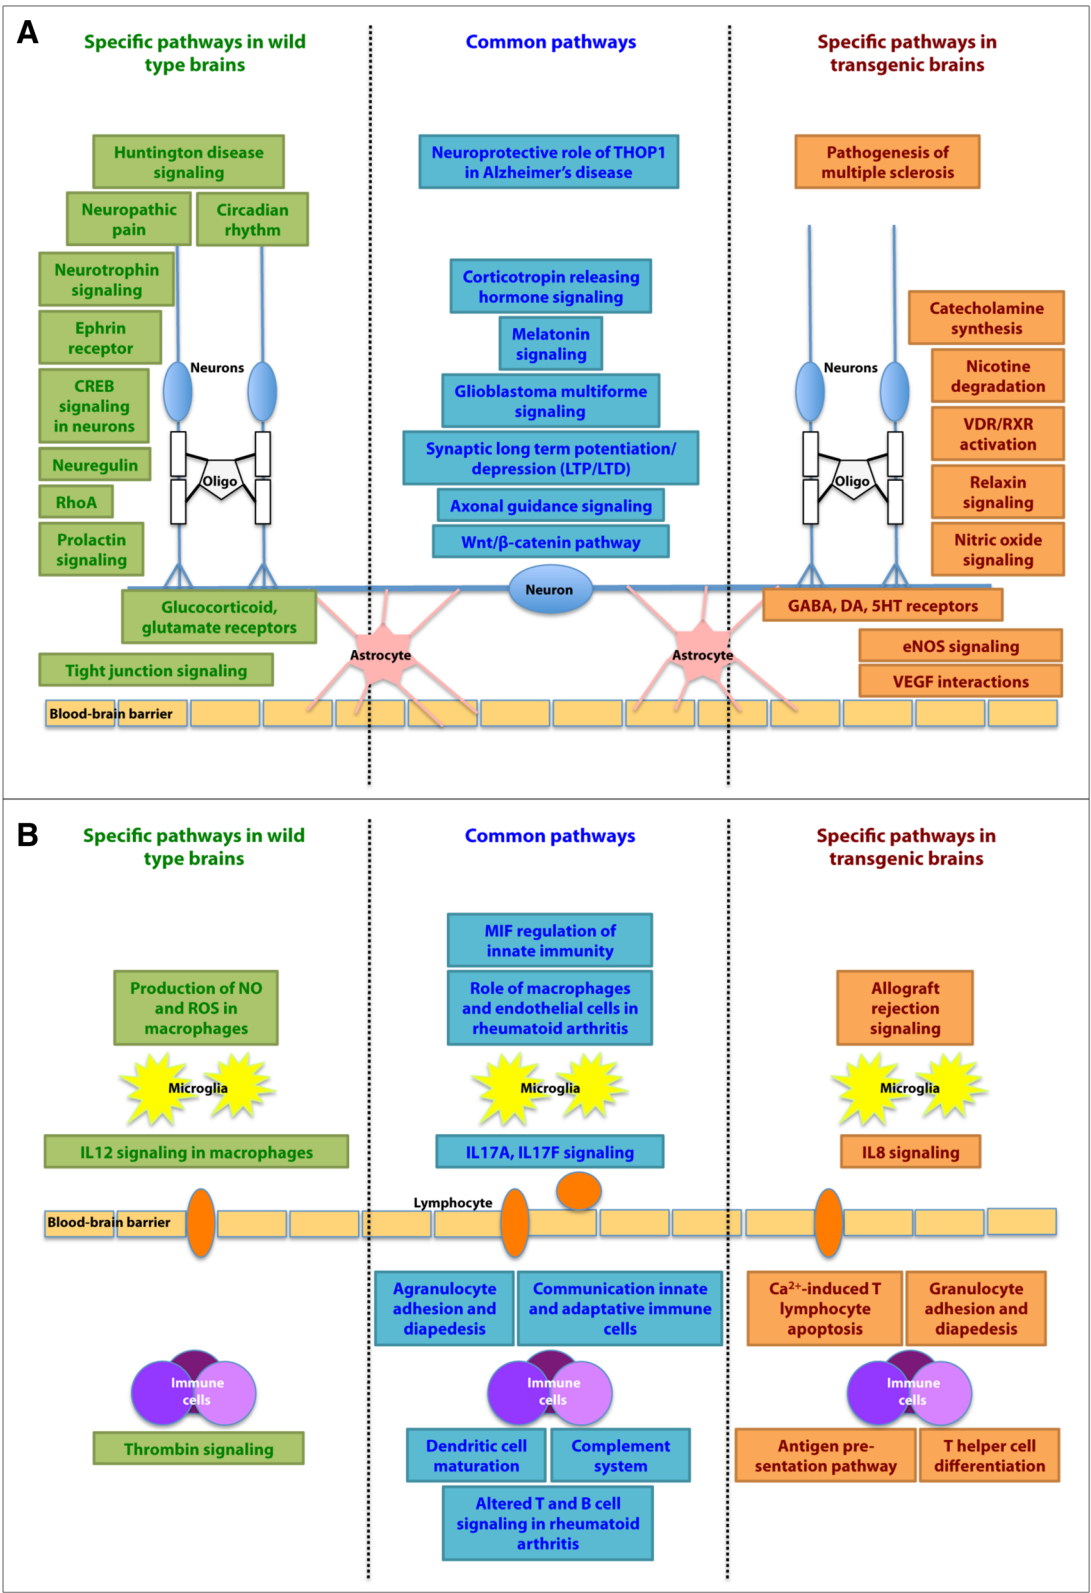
A

Specific pathways in wild type brains

Common pathways

Specific pathways in transgenic brains

Huntington disease signaling

Neuropathic pain

Circadian rhythm

Neurotrophin signaling

Ephrin receptor

CREB signaling in neurons

Neuregulin

RhoA

Prolactin signaling

Neurons

Oligo

Glucocorticoid, glutamate receptors

Tight junction signaling

Neuroprotective role of THOP1 in Alzheimer's disease

Corticotropin releasing hormone signaling

Melatonin signaling

Glioblastoma multiforme signaling

Synaptic long term potentiation/ depression (LTP/LTD)

Axonal guidance signaling

Wnt/β-catenin pathway

Neuron

Astrocyte

Astrocyte

Pathogenesis of multiple sclerosis

Catecholamine synthesis

Nicotine degradation

VDR/RXR activation

Relaxin signaling

Nitric oxide signaling

Neurons

Oligo

GABA, DA, 5HT receptors

eNOS signaling

VEGF interactions

Blood-brain barrier

B

Specific pathways in wild type brains

Common pathways

Specific pathways in transgenic brains

Production of NO and ROS in macrophages

Microglia

IL12 signaling in macrophages

MIF regulation of innate immunity

Role of macrophages and endothelial cells in rheumatoid arthritis

Microglia

IL17A, IL17F signaling

Allograft rejection signaling

Microglia

IL8 signaling

Lymphocyte

Blood-brain barrier

Agranulocyte adhesion and diapedesis

Communication innate and adaptative immune cells

$Ca^{2+}$-induced T lymphocyte apoptosis

Granulocyte adhesion and diapedesis

Immune cells

Immune cells

Immune cells

Thrombin signaling

Dendritic cell maturation

Complement system

Altered T and B cell signaling in rheumatoid arthritis

Antigen presentation pathway

T helper cell differentiation